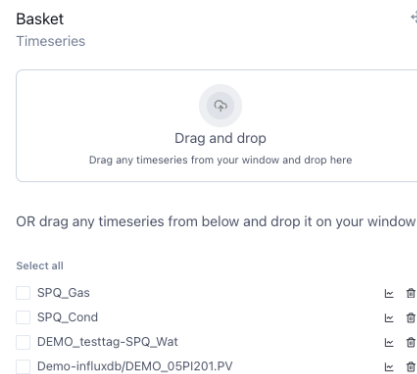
Basket
Timeseries

Drag and drop
Drag any timeseries from your window and drop here

OR drag any timeseries from below and drop it on your window

Select all
SPQ_Gas
SPQ_Cond
DEMO_testtag-SPQ_Wat
Demo-influxdb/DEMO_05PI201.PV